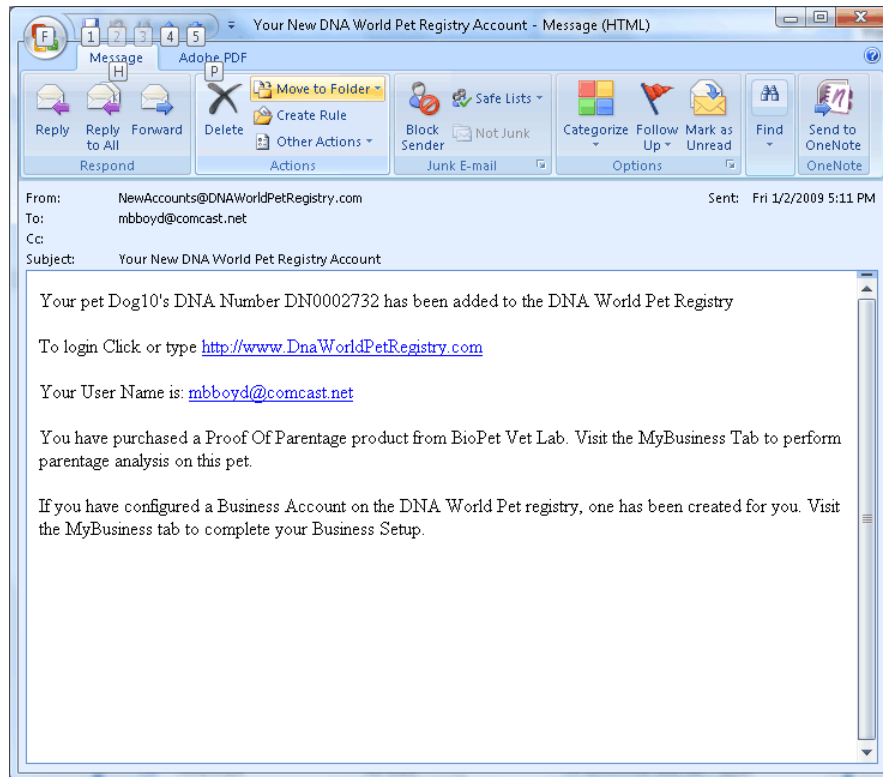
F 1 2 3 4 5 Your New DNA World Pet Registry Account - Message (HTML)

Message H Adobe PDF P

Reply Reply to All Forward
Respond

Delete Move to Folder Create Rule Other Actions
Actions

Block Sender Safe Lists Not Junk
Junk E-mail

Categorize Follow Up Mark as Unread
Options

Find

Send to OneNote
OneNote

From: NewAccounts@DNAWorldPetRegistry.com
Sent: Fri 1/2/2009 5:11 PM
To: mbboyd@comcast.net
Cc:
Subject: Your New DNA World Pet Registry Account

Your pet Dog10's DNA Number DN0002732 has been added to the DNA World Pet Registry

To login Click or type http://www.DnaWorldPetRegistry.com

Your User Name is: mbboyd@comcast.net

You have purchased a Proof Of Parentage product from BioPet Vet Lab. Visit the MyBusiness Tab to perform parentage analysis on this pet.

If you have configured a Business Account on the DNA World Pet registry, one has been created for you. Visit the MyBusiness tab to complete your Business Setup.